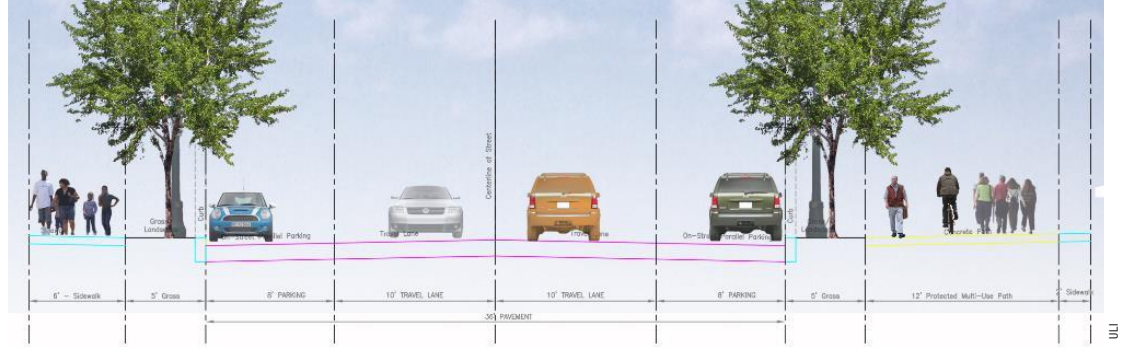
Centerline of Street

Grass Landscape

Curb

On-Street Parallel Parking

Travel Lane

Travel Lane

On-Street Parallel Parking

Curb

Grass Landscape

Concrete Path

6' - Sidewalk

5' Grass

8' PARKING

10' TRAVEL LANE

10' TRAVEL LANE

8' PARKING

5' Grass

12' Protected Multi-Use Path

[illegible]' Sidewalk

36' PAVEMENT